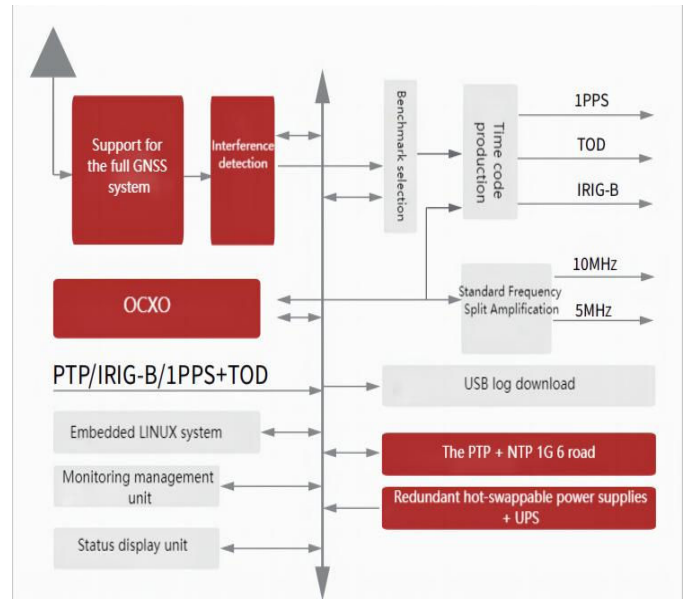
Support for the full GNSS system

Interference detection

Benchmark selection

Time code production

1PPS

TOD

IRIG-B

OCXO

Standard Frequency Split Amplification

10MHz

5MHz

PTP/IRIG-B/1PPS+TOD

USB log download

Embedded LINUX system

The PTP + NTP 1G 6 road

Monitoring management unit

Redundant hot-swappable power supplies + UPS

Status display unit